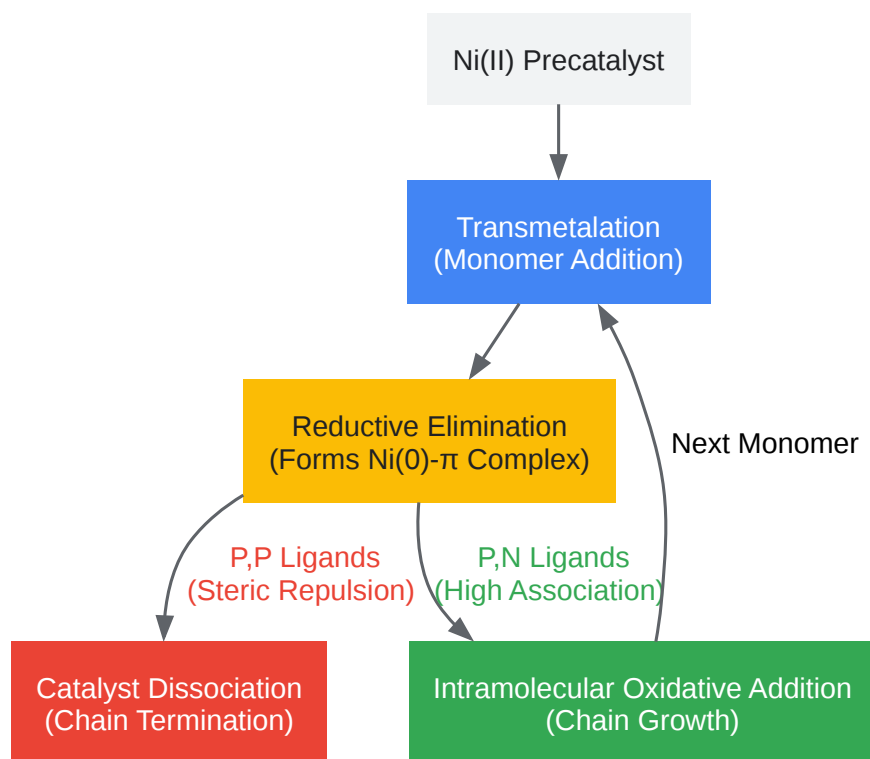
Ni(II) Precatalyst

Transmetalation
(Monomer Addition)

Reductive Elimination
(Forms Ni(0)-π Complex)

Next Monomer

P,P Ligands
(Steric Repulsion)

P,N Ligands
(High Association)

Catalyst Dissociation
(Chain Termination)

Intramolecular Oxidative Addition
(Chain Growth)